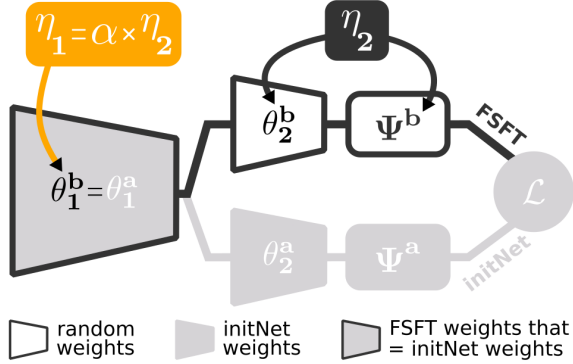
$\eta_1 = \alpha \times \eta_2$

$\eta_2$

$\theta_1^b = \theta_1^a$

$\theta_2^b$

$\Psi^b$

FSFT

$\mathcal{L}$

$\theta_2^a$

$\Psi^a$

initNet

random weights

initNet weights

FSFT weights that = initNet weights